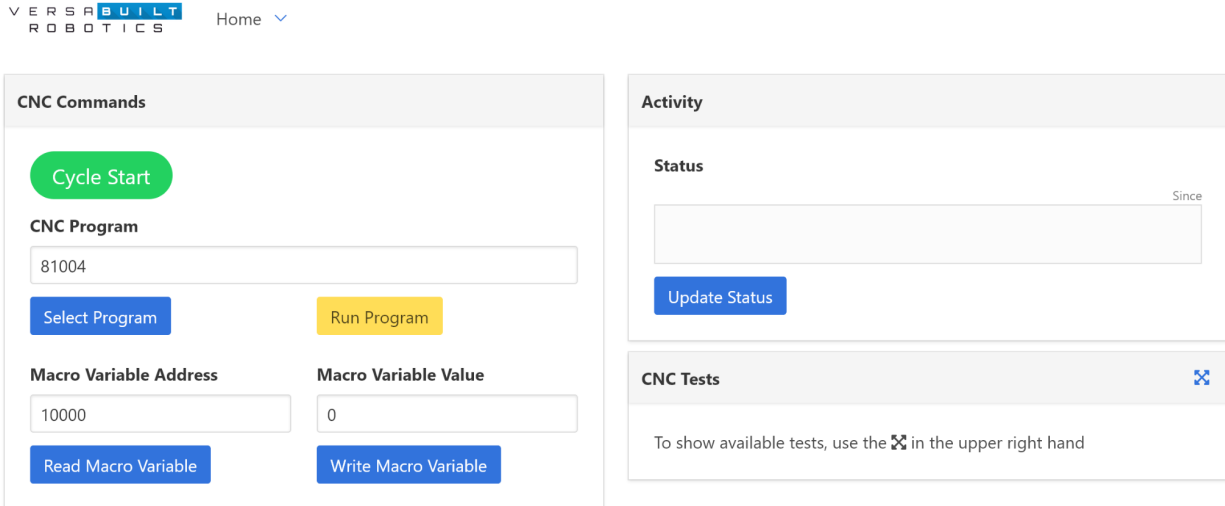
VERSABUILT ROBOTICS

Home

CNC Commands

Cycle Start

CNC Program

81004

Select Program

Run Program

Macro Variable Address

10000

Macro Variable Value

0

Read Macro Variable

Write Macro Variable

Activity

Status

Since

Update Status

CNC Tests

To show available tests, use the in the upper right hand